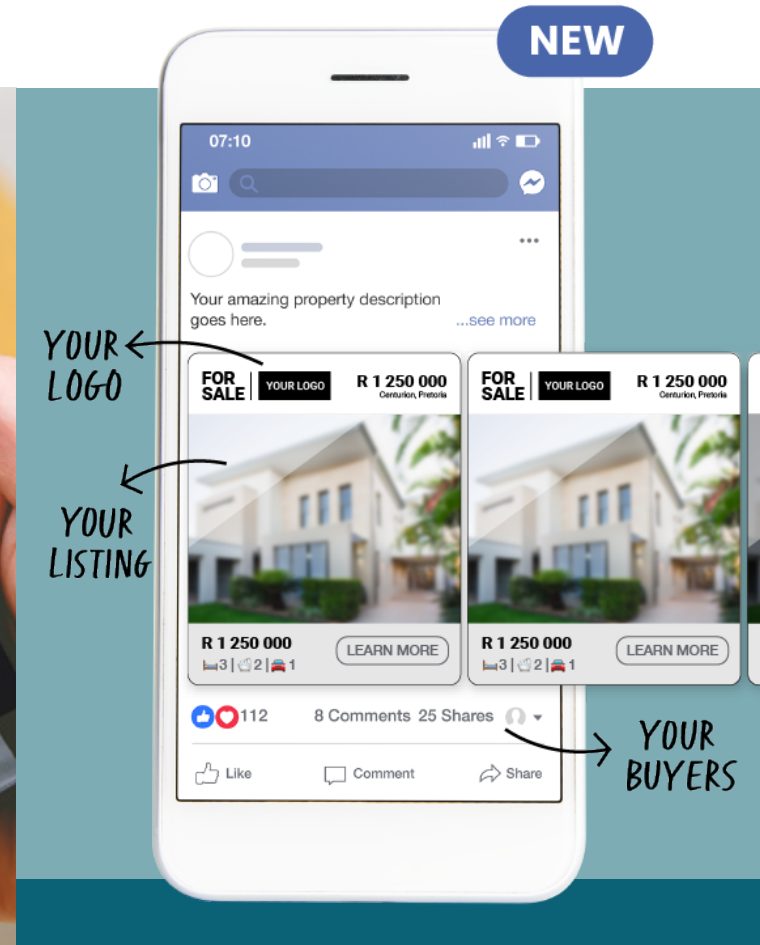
NEW

07:10

Your amazing property description goes here. ...see more

YOUR LOGO

YOUR LISTING

FOR SALE | YOUR LOGO | R 1 250 000
Centurion, Pretoria

R 1 250 000
3 | 2 | 1
LEARN MORE

FOR SALE | YOUR LOGO | R 1 250 000
Centurion, Pretoria

R 1 250 000
3 | 2 | 1
LEARN MORE

112 8 Comments 25 Shares

YOUR BUYERS

Like Comment Share